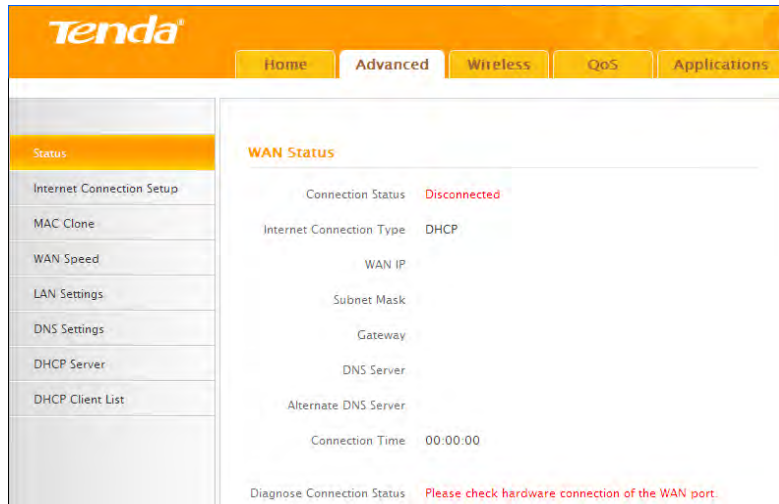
Tenda®

Home
Advanced
Wireless
QoS
Applications

Status
Internet Connection Setup
MAC Clone
WAN Speed
LAN Settings
DNS Settings
DHCP Server
DHCP Client List

WAN Status

| | |
|---|---|
| Connection Status | Disconnected |
| Internet Connection Type | DHCP |
| WAN IP | |
| Subnet Mask | |
| Gateway | |
| DNS Server | |
| Alternate DNS Server | |
| Connection Time | 00:00:00 |
| Diagnose Connection Status | Please check hardware connection of the WAN port. |